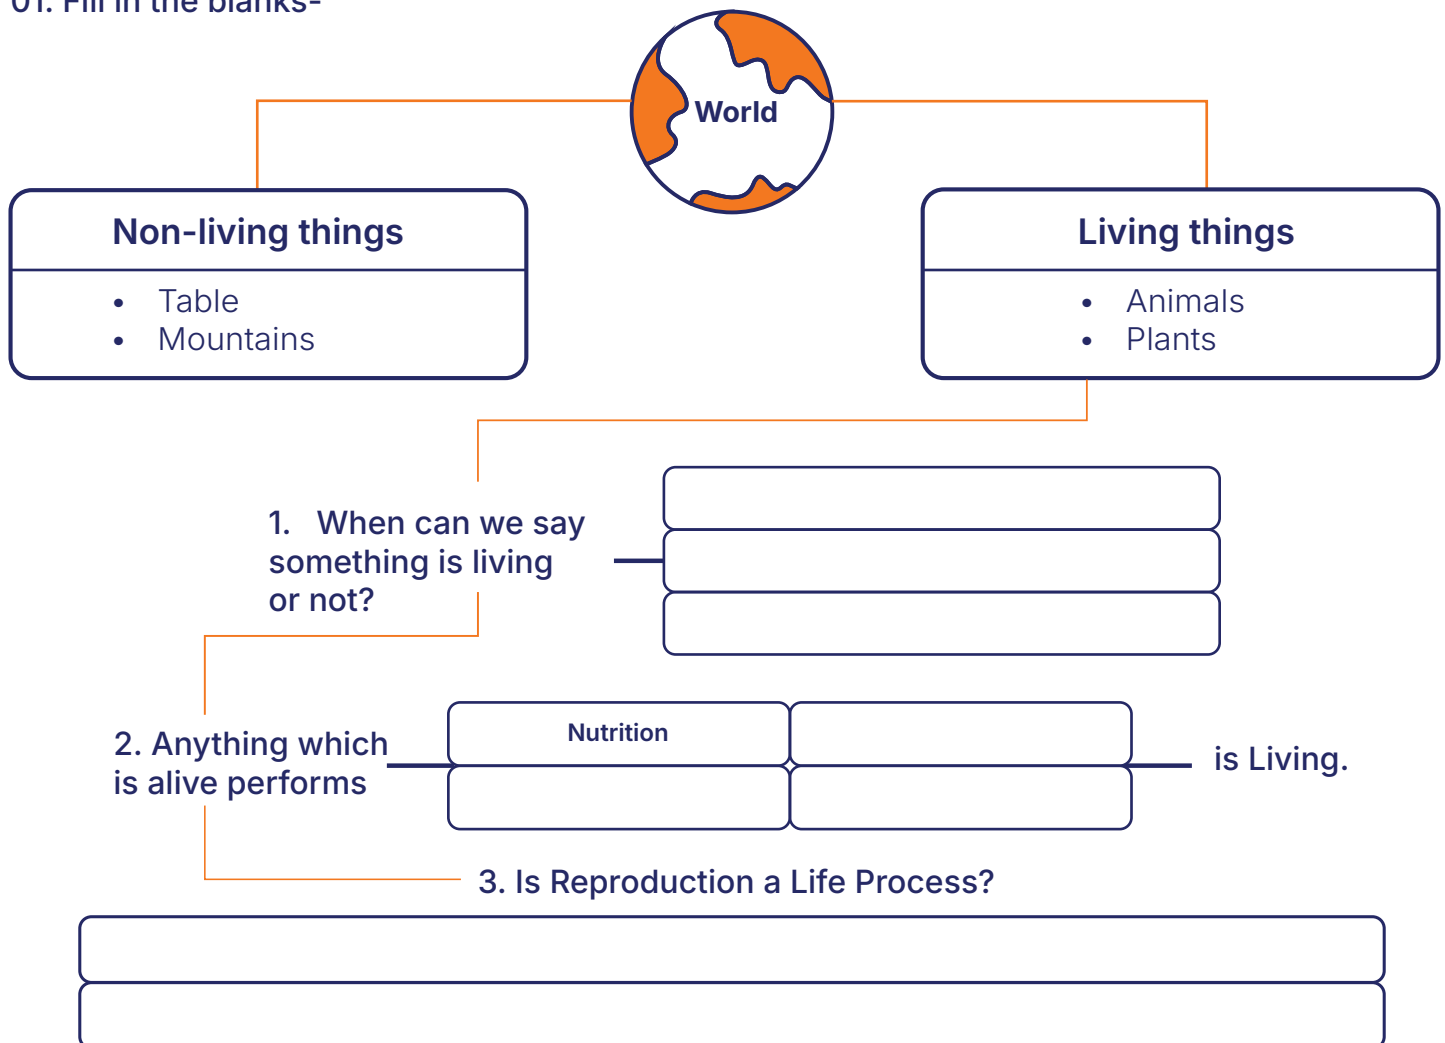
01. Fill in the blanks-

World

Non-living things
- Table
- Mountains

Living things
- Animals
- Plants

1. When can we say something is living or not?

2. Anything which is alive performs

Nutrition

is Living.

3. Is Reproduction a Life Process?